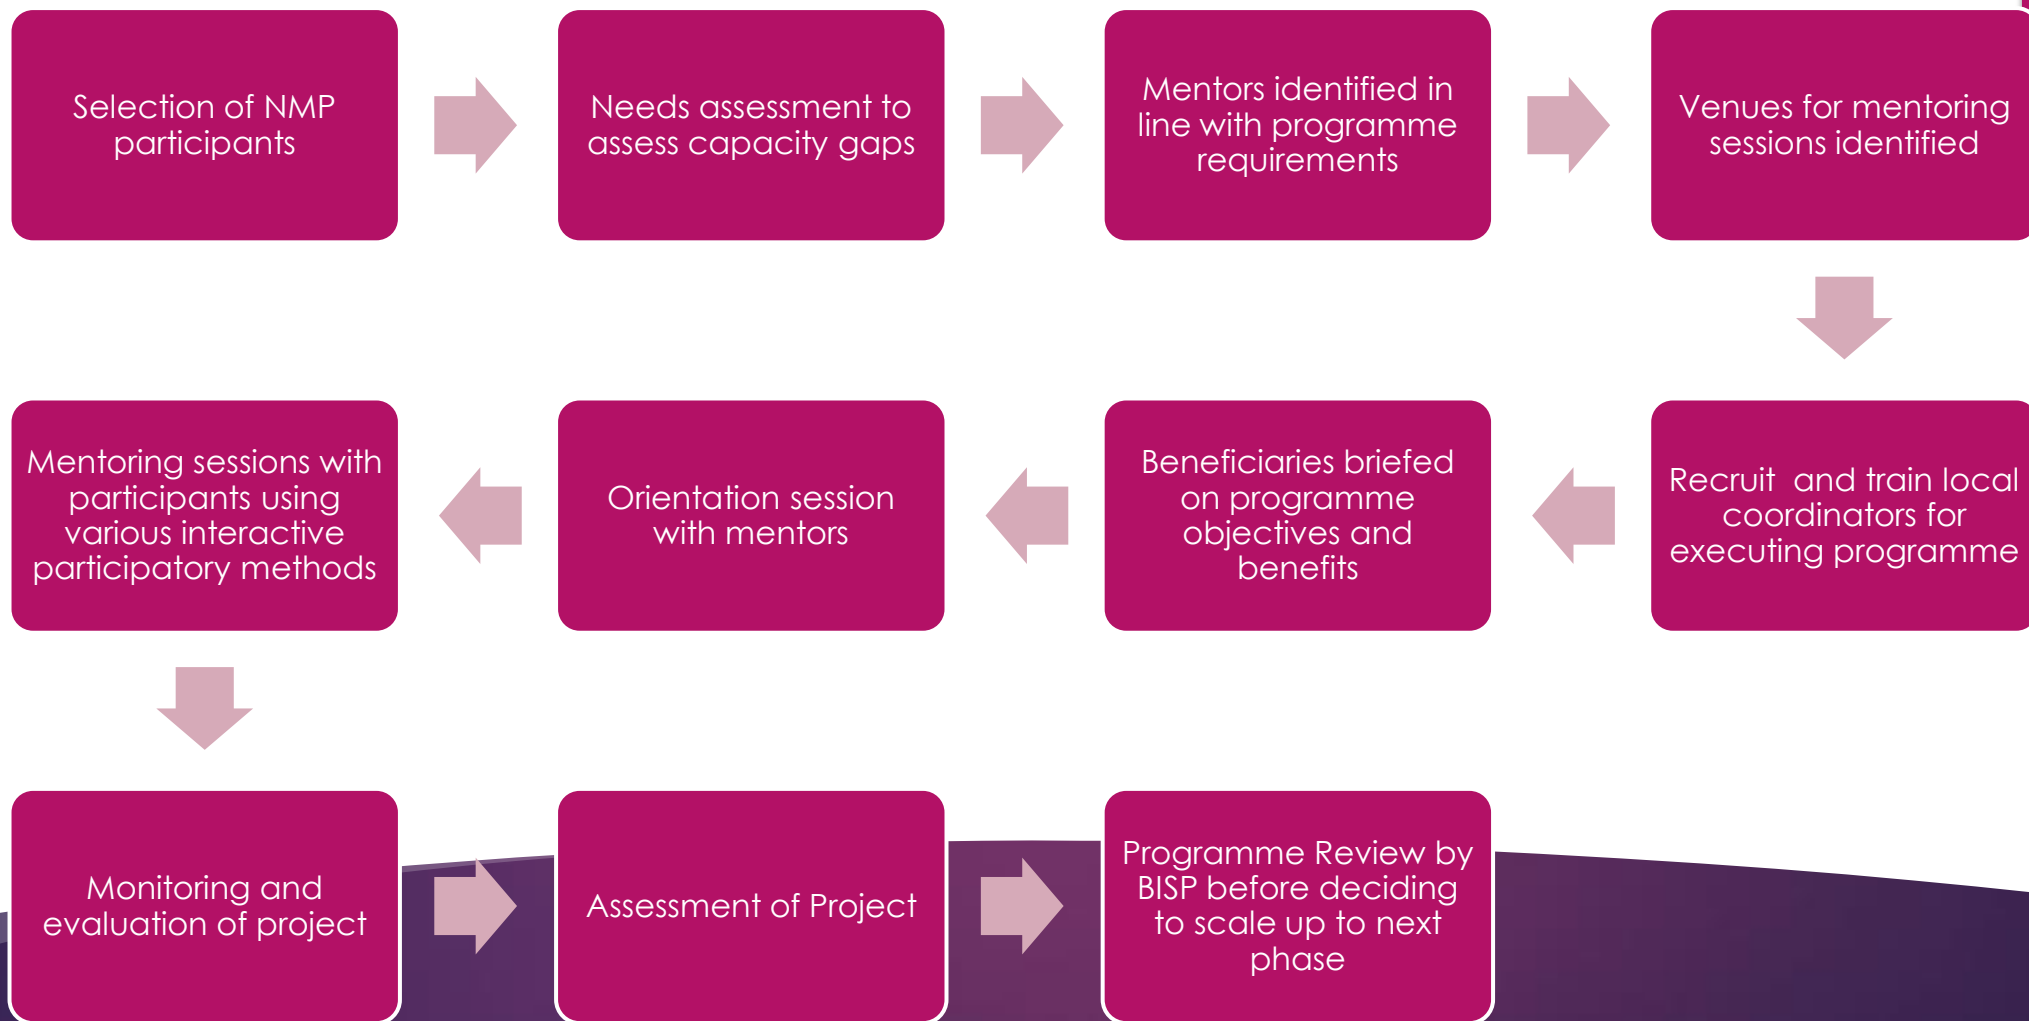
Selection of NMP participants

Needs assessment to assess capacity gaps

Mentors identified in line with programme requirements

Venues for mentoring sessions identified

Recruit and train local coordinators for executing programme

Beneficiaries briefed on programme objectives and benefits

Orientation session with mentors

Mentoring sessions with participants using various interactive participatory methods

Monitoring and evaluation of project

Assessment of Project

Programme Review by BISP before deciding to scale up to next phase